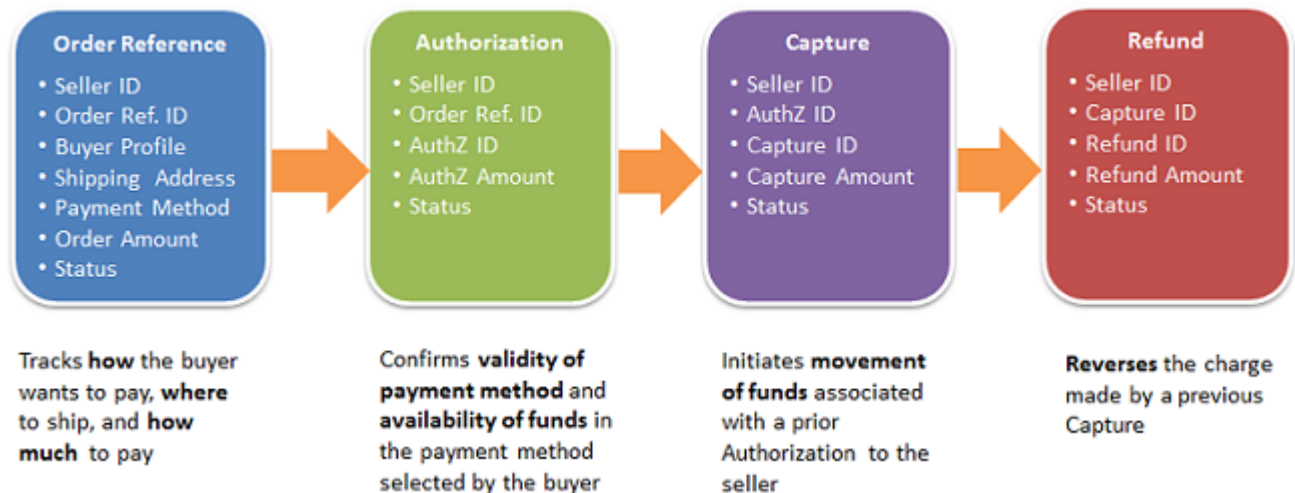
Order Reference
• Seller ID
• Order Ref. ID
• Buyer Profile
• Shipping Address
• Payment Method
• Order Amount
• Status

Authorization
• Seller ID
• Order Ref. ID
• AuthZ ID
• AuthZ Amount
• Status

Capture
• Seller ID
• AuthZ ID
• Capture ID
• Capture Amount
• Status

Refund
• Seller ID
• Capture ID
• Refund ID
• Refund Amount
• Status

Tracks **how** the buyer wants to pay, **where** to ship, and **how much** to pay

Confirms **validity of payment method** and **availability of funds** in the payment method selected by the buyer

Initiates **movement of funds** associated with a prior Authorization to the seller

**Reverses** the charge made by a previous Capture